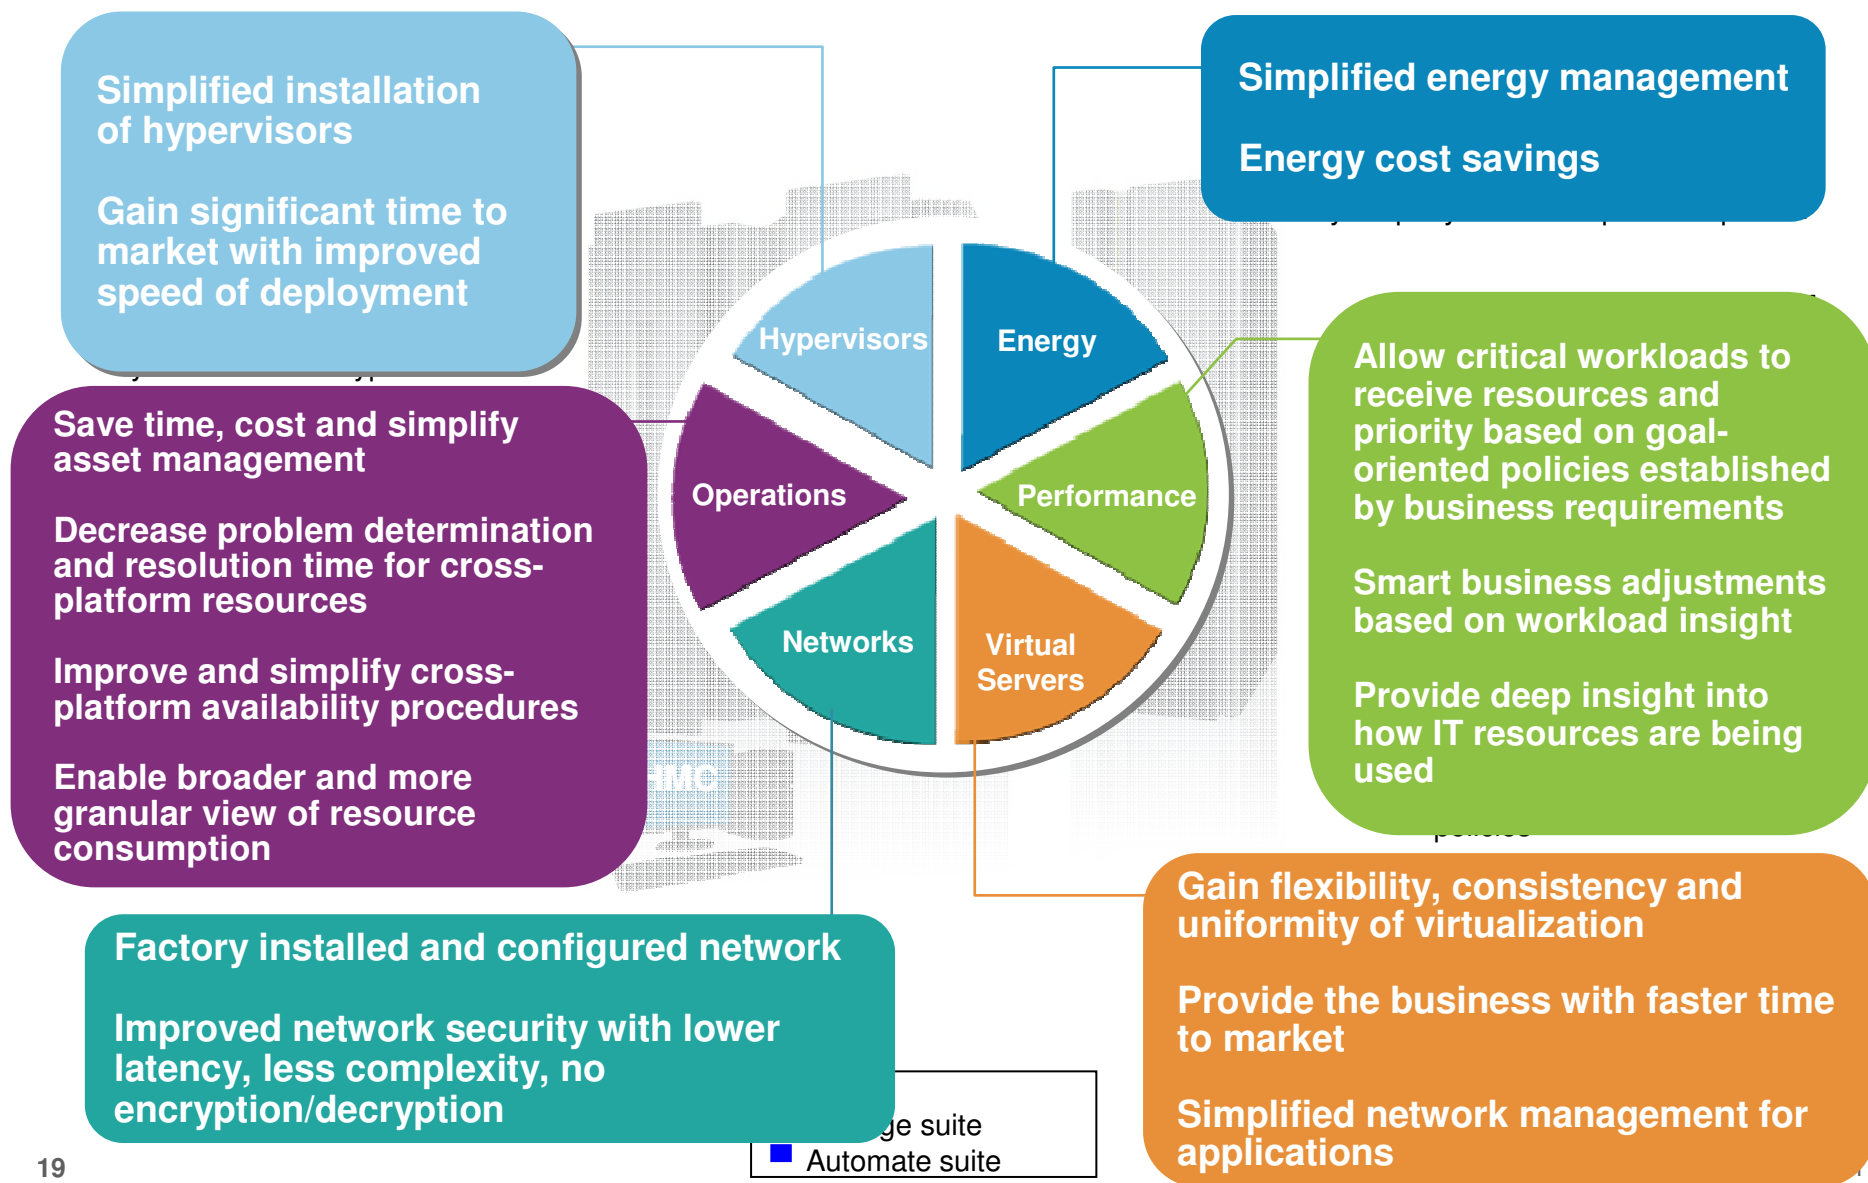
Simplified installation of hypervisors

Gain significant time to market with improved speed of deployment

Simplified energy management

Energy cost savings

Hypervisors

Energy

Operations

Performance

Networks

Virtual Servers

Save time, cost and simplify asset management

Decrease problem determination and resolution time for cross-platform resources

Improve and simplify cross-platform availability procedures

Enable broader and more granular view of resource consumption

Allow critical workloads to receive resources and priority based on goal-oriented policies established by business requirements

Smart business adjustments based on workload insight

Provide deep insight into how IT resources are being used

HMC

Factory installed and configured network

Improved network security with lower latency, less complexity, no encryption/decryption

Gain flexibility, consistency and uniformity of virtualization

Provide the business with faster time to market

Simplified network management for applications

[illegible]ge suite

Automate suite

19